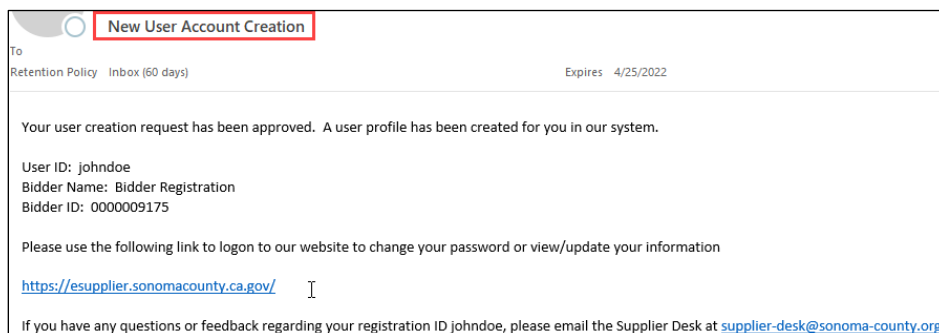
New User Account Creation

To

Retention Policy Inbox (60 days)

Expires 4/25/2022

Your user creation request has been approved. A user profile has been created for you in our system.

User ID: johndoe
Bidder Name: Bidder Registration
Bidder ID: 0000009175

Please use the following link to logon to our website to change your password or view/update your information

https://esupplier.sonomacounty.ca.gov/

If you have any questions or feedback regarding your registration ID johndoe, please email the Supplier Desk at supplier-desk@sonoma-county.org